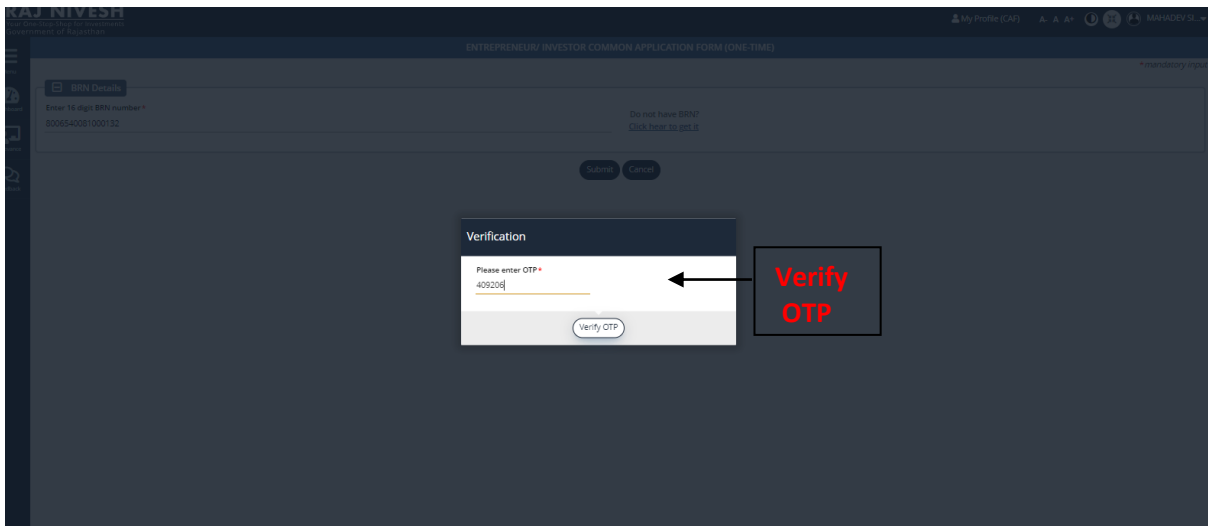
RAJ NIVESH
Your One-Stop Shop for Investment
Government of Rajasthan

My Profile (CAF) A- A A+ MAHADEV SI...

ENTREPRENEUR/ INVESTOR COMMON APPLICATION FORM (ONE-TIME)

* mandatory input

BRN Details

Enter 16 digit BRN number *
8006540081000132

Do not have BRN?
Click here to get it

Submit Cancel

Verification

Please enter OTP *
409206

Verify OTP

Verify OTP